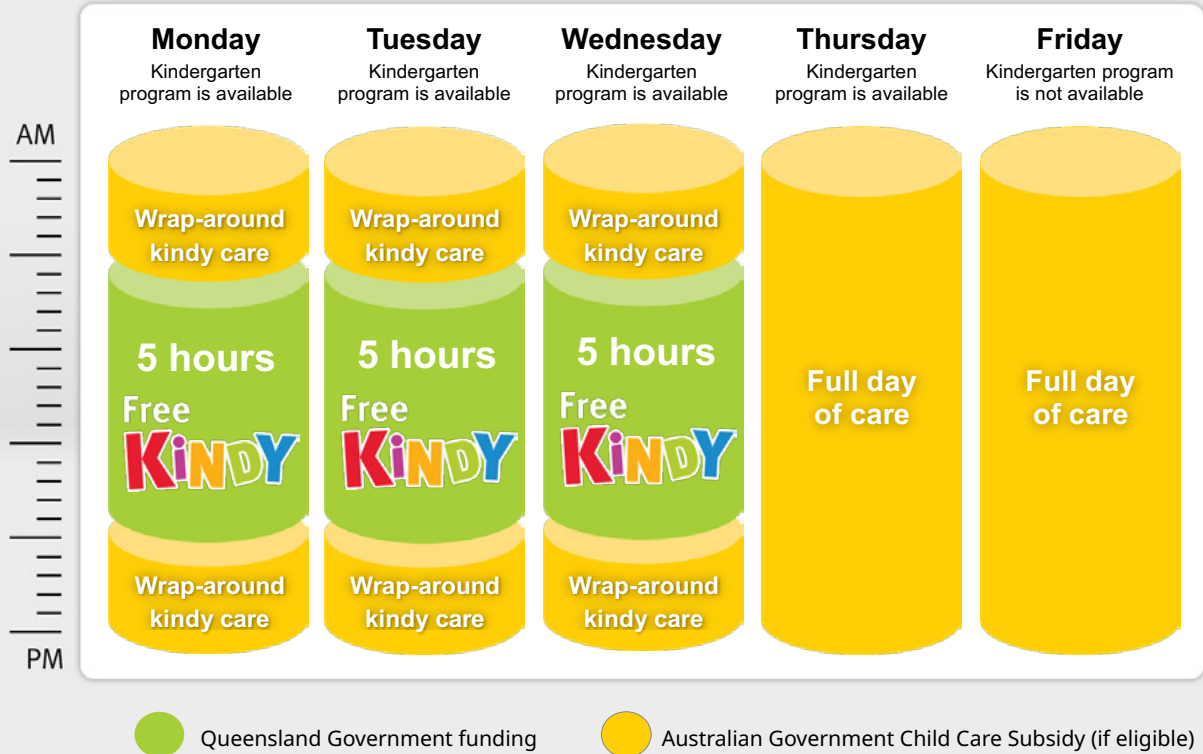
AM

Monday
Kindergarten program is available

Wrap-around kindy care

5 hours
Free KINDY

Wrap-around kindy care

Tuesday
Kindergarten program is available

Wrap-around kindy care

5 hours
Free KINDY

Wrap-around kindy care

Wednesday
Kindergarten program is available

Wrap-around kindy care

5 hours
Free KINDY

Wrap-around kindy care

Thursday
Kindergarten program is available

Full day of care

Friday
Kindergarten program is not available

Full day of care

PM

Queensland Government funding

Australian Government Child Care Subsidy (if eligible)